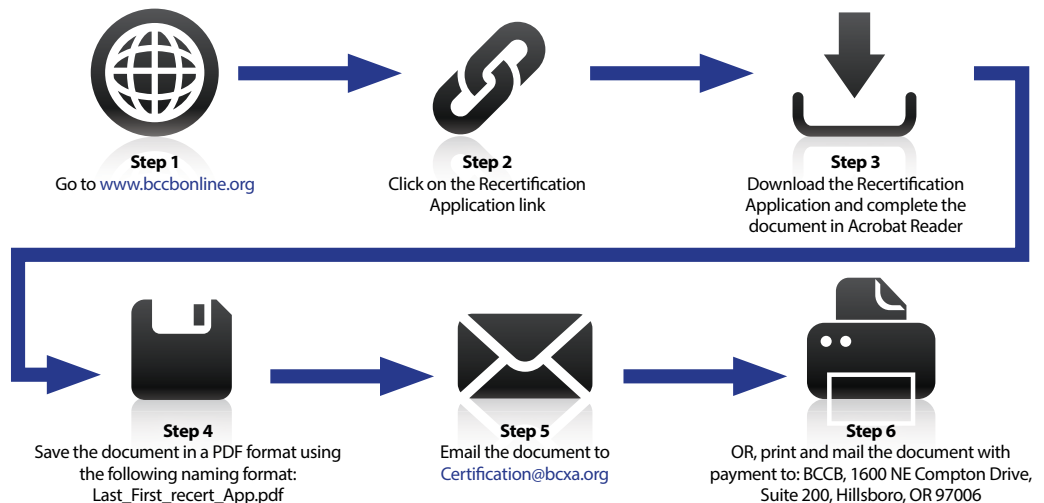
Step 1
Go to www.bccbonline.org

Step 2
Click on the Recertification Application link

Step 3
Download the Recertification Application and complete the document in Acrobat Reader

Step 4
Save the document in a PDF format using the following naming format: Last_First_recert_App.pdf

Step 5
Email the document to Certification@bcxa.org

Step 6
OR, print and mail the document with payment to: BCCB, 1600 NE Compton Drive, Suite 200, Hillsboro, OR 97006